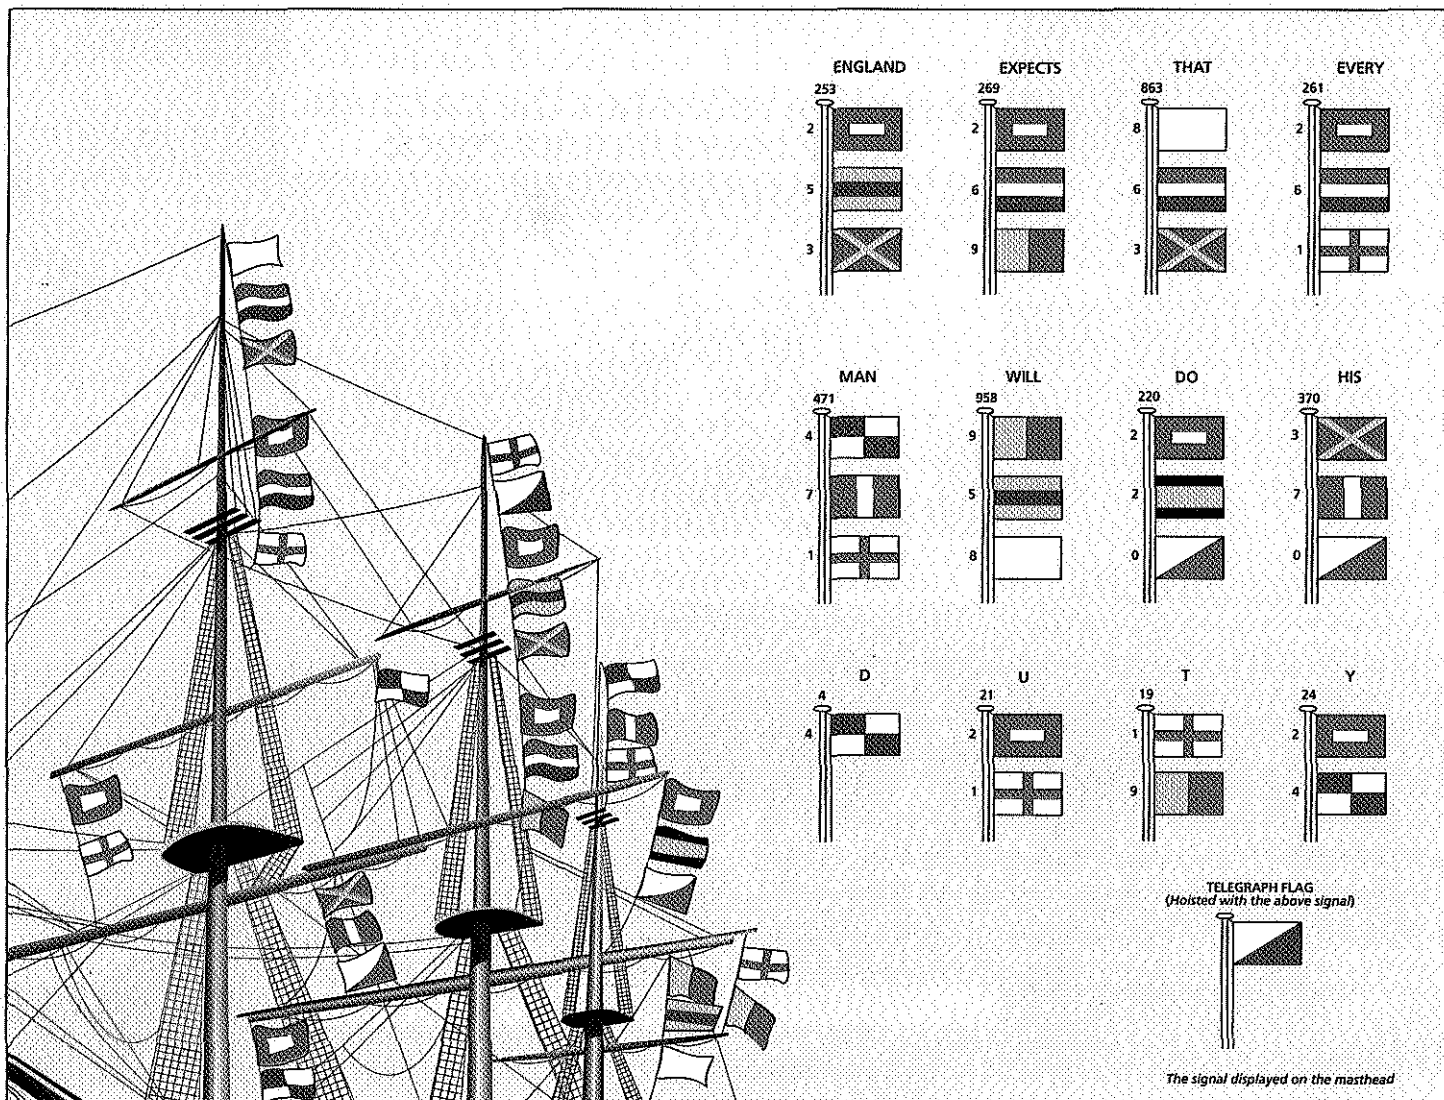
ENGLAND
253
2
5
3

EXPECTS
269
2
6
9

THAT
863
8
6
3

EVERY
261
2
6
1

MAN
471
4
7
1

WILL
958
9
5
8

DO
220
2
2
0

HIS
370
3
7
0

D
4
4

U
21
2
1

T
19
1
9

Y
24
2
4

TELEGRAPH FLAG
(Hoisted with the above signal)

The signal displayed on the masthead